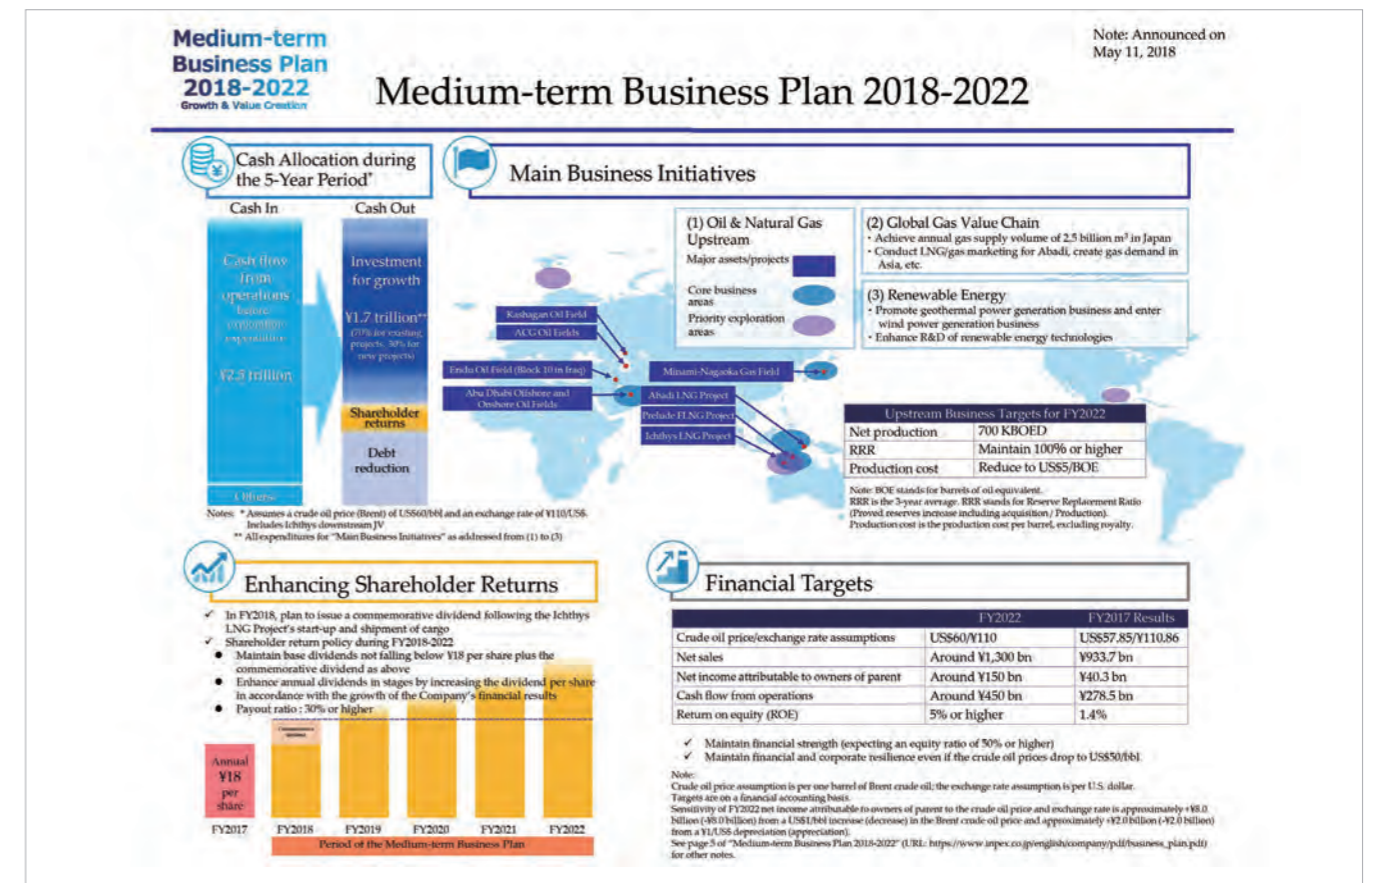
Medium-term Business Plan 2018-2022
Growth & Value Creation

Note: Announced on May 11, 2018

Medium-term Business Plan 2018-2022

Cash Allocation during the 5-Year Period*

Cash In
Cash Out

Cash flow from operations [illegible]

¥2.5 trillion

Investment for growth

¥1.7 trillion**
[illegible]

Shareholder returns

Debt reduction

Others

Notes: * Assumes a crude oil price (Brent) of US$60/bbl and an exchange rate of ¥110/US$. Includes Ichthys downstream JV
** All expenditures for "Main Business Initiatives" as addressed from (1) to (3)

Main Business Initiatives

(1) Oil & Natural Gas Upstream
Major assets/projects
Core business areas
Priority exploration areas

(2) Global Gas Value Chain
・Achieve annual gas supply volume of 2.5 billion $m^3$ in Japan
・Conduct LNG/gas marketing for Abadi, create gas demand in Asia, etc.

(3) Renewable Energy
・Promote geothermal power generation business and enter wind power generation business
・Enhance R&D of renewable energy technologies

Kashagan Oil Field
ACG Oil Fields
Minami-Nagaoka Gas Field
Eridu Oil Field (Block 10 in Iraq)
Abu Dhabi Offshore and Onshore Oil Fields
Abadi LNG Project
Prelude FLNG Project
Ichthys LNG Project

Upstream Business Targets for FY2022

| Net production | 700 KBOED |
|---|---|
| RRR | Maintain 100% or higher |
| Production cost | Reduce to US$5/BOE |

Note: BOE stands for barrels of oil equivalent.
RRR is the 3-year average. RRR stands for Reserve Replacement Ratio (Proved reserves increase including acquisition / Production).
Production cost is the production cost per barrel, excluding royalty.

Enhancing Shareholder Returns

✓ In FY2018, plan to issue a commemorative dividend following the Ichthys LNG Project's start-up and shipment of cargo
✓ Shareholder return policy during FY2018-2022
● Maintain base dividends not falling below ¥18 per share plus the commemorative dividend as above
● Enhance annual dividends in stages by increasing the dividend per share in accordance with the growth of the Company's financial results
● Payout ratio : 30% or higher

Annual ¥18 per share

FY2017 FY2018 FY2019 FY2020 FY2021 FY2022
Period of the Medium-term Business Plan

Financial Targets

| | FY2022 | FY2017 Results |
|---|---|---|
| Crude oil price/exchange rate assumptions | US$60/¥110 | US$57.85/¥110.86 |
| Net sales | Around ¥1,300 bn | ¥933.7 bn |
| Net income attributable to owners of parent | Around ¥150 bn | ¥40.3 bn |
| Cash flow from operations | Around ¥450 bn | ¥278.5 bn |
| Return on equity (ROE) | 5% or higher | 1.4% |

✓ Maintain financial strength (expecting an equity ratio of 50% or higher)
✓ Maintain financial and corporate resilience even if the crude oil prices drop to US$50/bbl.

Note:
Crude oil price assumption is per one barrel of Brent crude oil; the exchange rate assumption is per U.S. dollar.
Targets are on a financial accounting basis.
Sensitivity of FY2022 net income attributable to owners of parent to the crude oil price and exchange rate is approximately +¥8.0 billion (-¥8.0 billion) from a US$1/bbl increase (decrease) in the Brent crude oil price and approximately +¥2.0 billion (-¥2.0 billion) from a ¥1/US$ depreciation (appreciation).
See page 5 of "Medium-term Business Plan 2018-2022" (URL: https://www.inpex.co.jp/english/company/pdf/business_plan.pdf) for other notes.